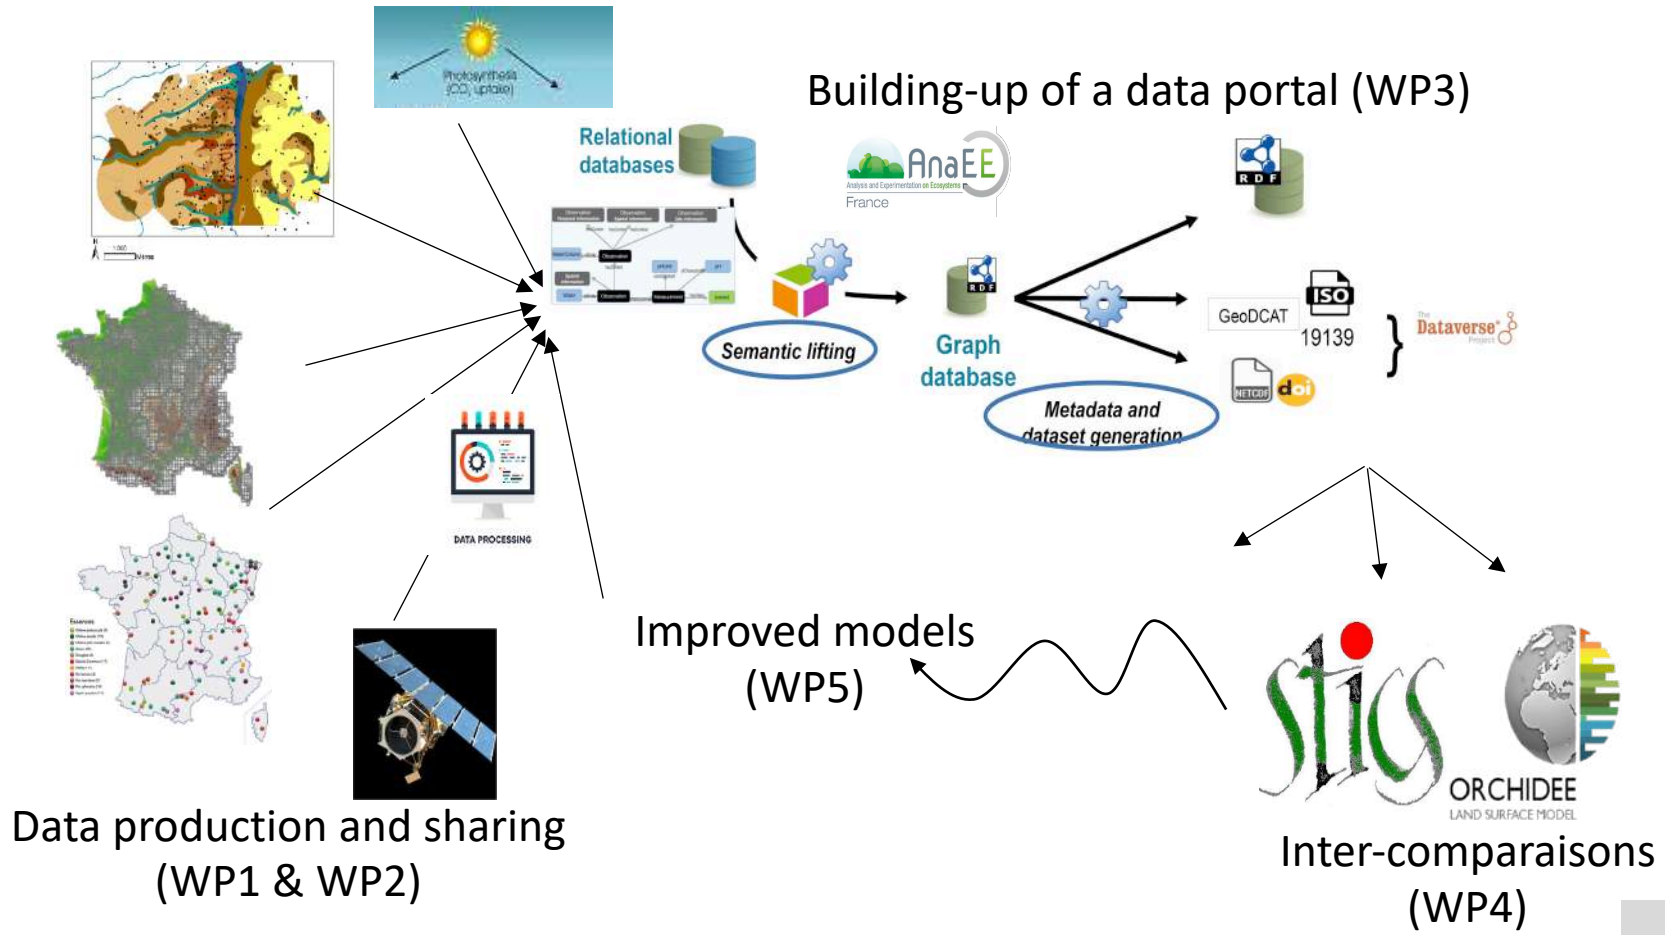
Photosynthesis ($CO_2$ uptake)

Building-up of a data portal (WP3)

Relational databases

AnaEE
Analysis and Experimentation on Ecosystems
France

RDF

Semantic lifting

RDF

Graph database

GeoDCAT

ISO 19139

NETCDF doi

Dataverse Project

Metadata and dataset generation

DATA PROCESSING

Improved models (WP5)

STICS

ORCHIDEE LAND SURFACE MODEL

Data production and sharing (WP1 & WP2)

Inter-comparaisons (WP4)